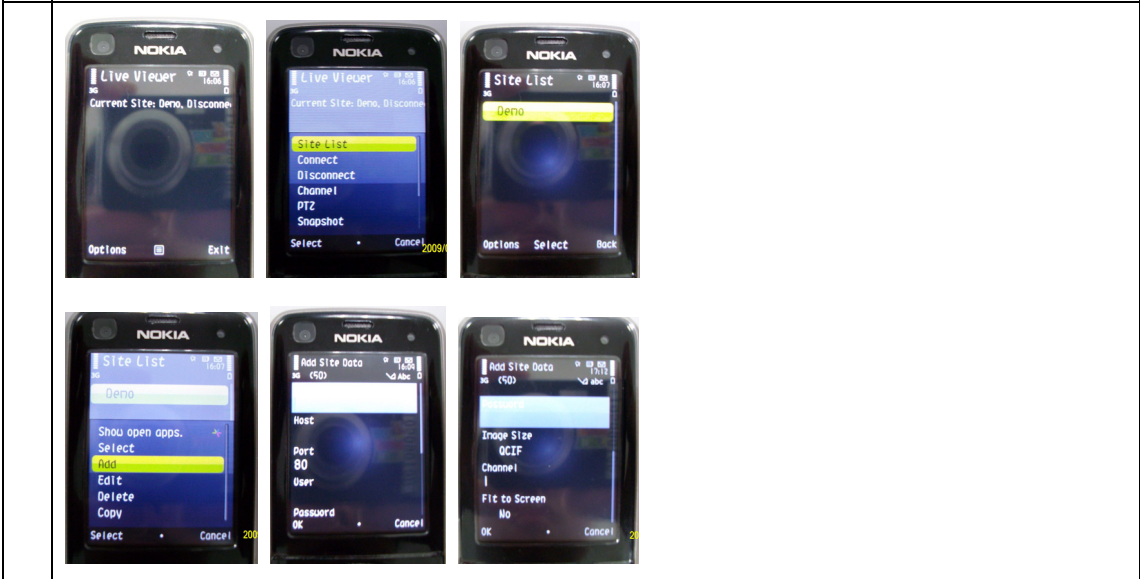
NOKIA
Live Viewer
16:06
3G
Current Site: Demo, Disconne
Options
Exit

NOKIA
Live Viewer
16:06
Current Site: Demo, Disconne
Site List
Connect
Disconnect
Channel
PTZ
Snapshot
Select
Cancel
2009/

NOKIA
Site List
16:07
3G
Demo
Options
Select
Back

NOKIA
Site List
16:07
3G
Demo
Show open apps.
Select
Add
Edit
Delete
Copy
Select
Cancel
200

NOKIA
Add Site Data
16:09
3G (50)
Abc
Host
Port
80
User
Password
OK
Cancel

NOKIA
Add Site Data
17:12
3G (50)
abc
Image Size
QCIF
Channel
1
Fit to Screen
No
OK
Cancel
20